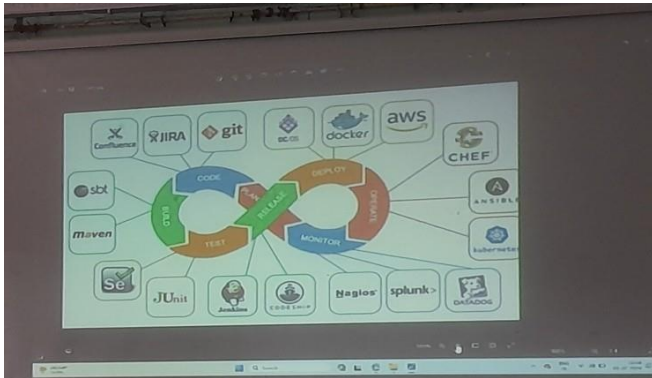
Confluence

JIRA

git

DC/OS

docker

aws

CHEF

sbt

CODE

DEPLOY

BUILD

PLAN

RELEASE

OPERATE

ANSIBLE

maven

TEST

MONITOR

kubernetes

Se

JUnit

Jenkins

CODESHIP

Nagios

splunk>

DATADOG

Search